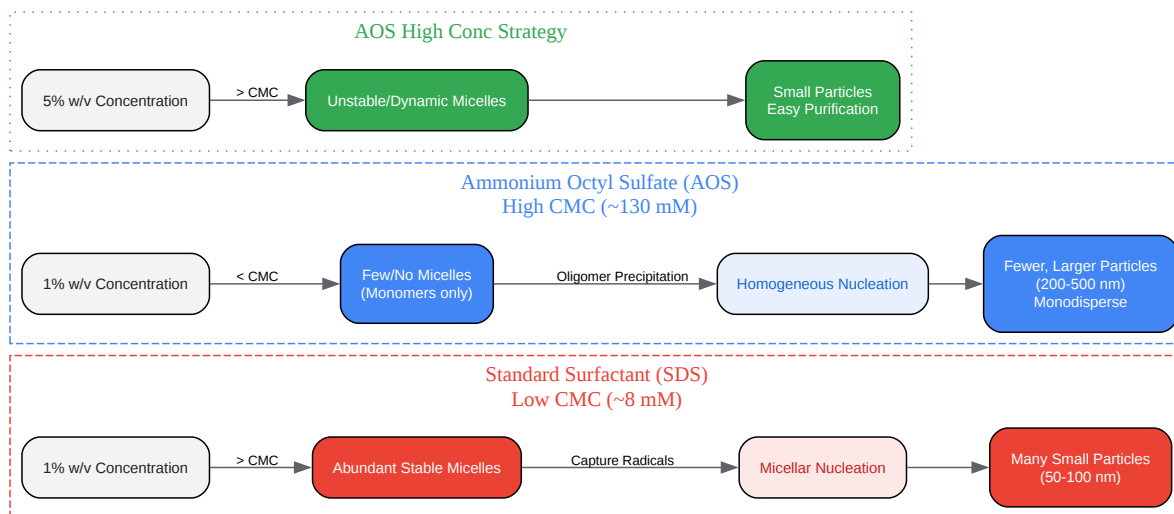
AOS High Conc Strategy

5% w/v Concentration

> CMC

Unstable/Dynamic Micelles

Small Particles
Easy Purification

Ammonium Octyl Sulfate (AOS)
High CMC (~130 mM)

1% w/v Concentration

< CMC

Few/No Micelles
(Monomers only)

Oligomer Precipitation

Homogeneous Nucleation

Fewer, Larger Particles
(200-500 nm)
Monodisperse

Standard Surfactant (SDS)
Low CMC (~8 mM)

1% w/v Concentration

> CMC

Abundant Stable Micelles

Capture Radicals

Micellar Nucleation

Many Small Particles
(50-100 nm)